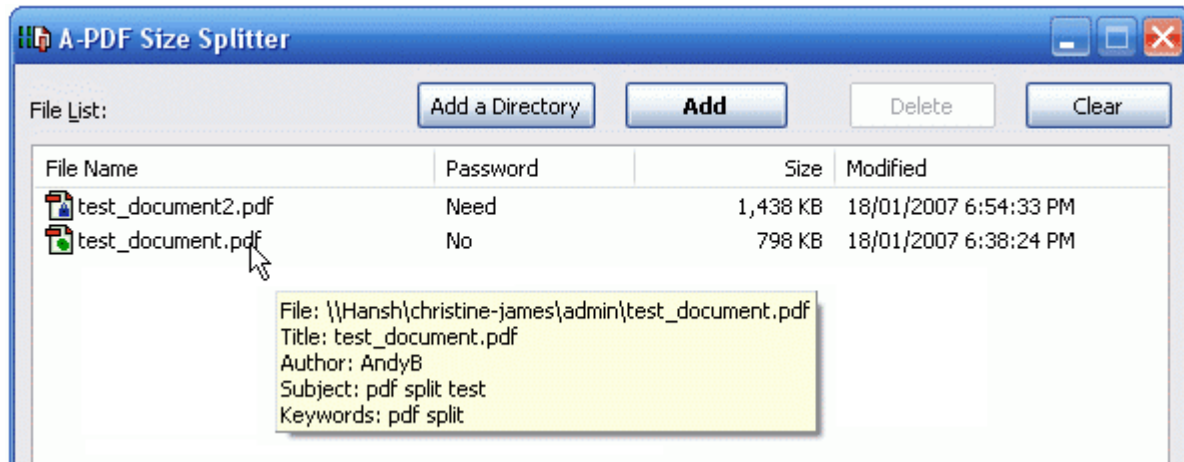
A-PDF Size Splitter

File List:

Add a Directory

Add

Delete

Clear

| File Name | Password | Size | Modified |
|---|---|---|---|
| test_document2.pdf | Need | 1,438 KB | 18/01/2007 6:54:33 PM |
| test_document.pdf | No | 798 KB | 18/01/2007 6:38:24 PM |

File: \\Hansh\christine-james\admin\test_document.pdf
Title: test_document.pdf
Author: AndyB
Subject: pdf split test
Keywords: pdf split